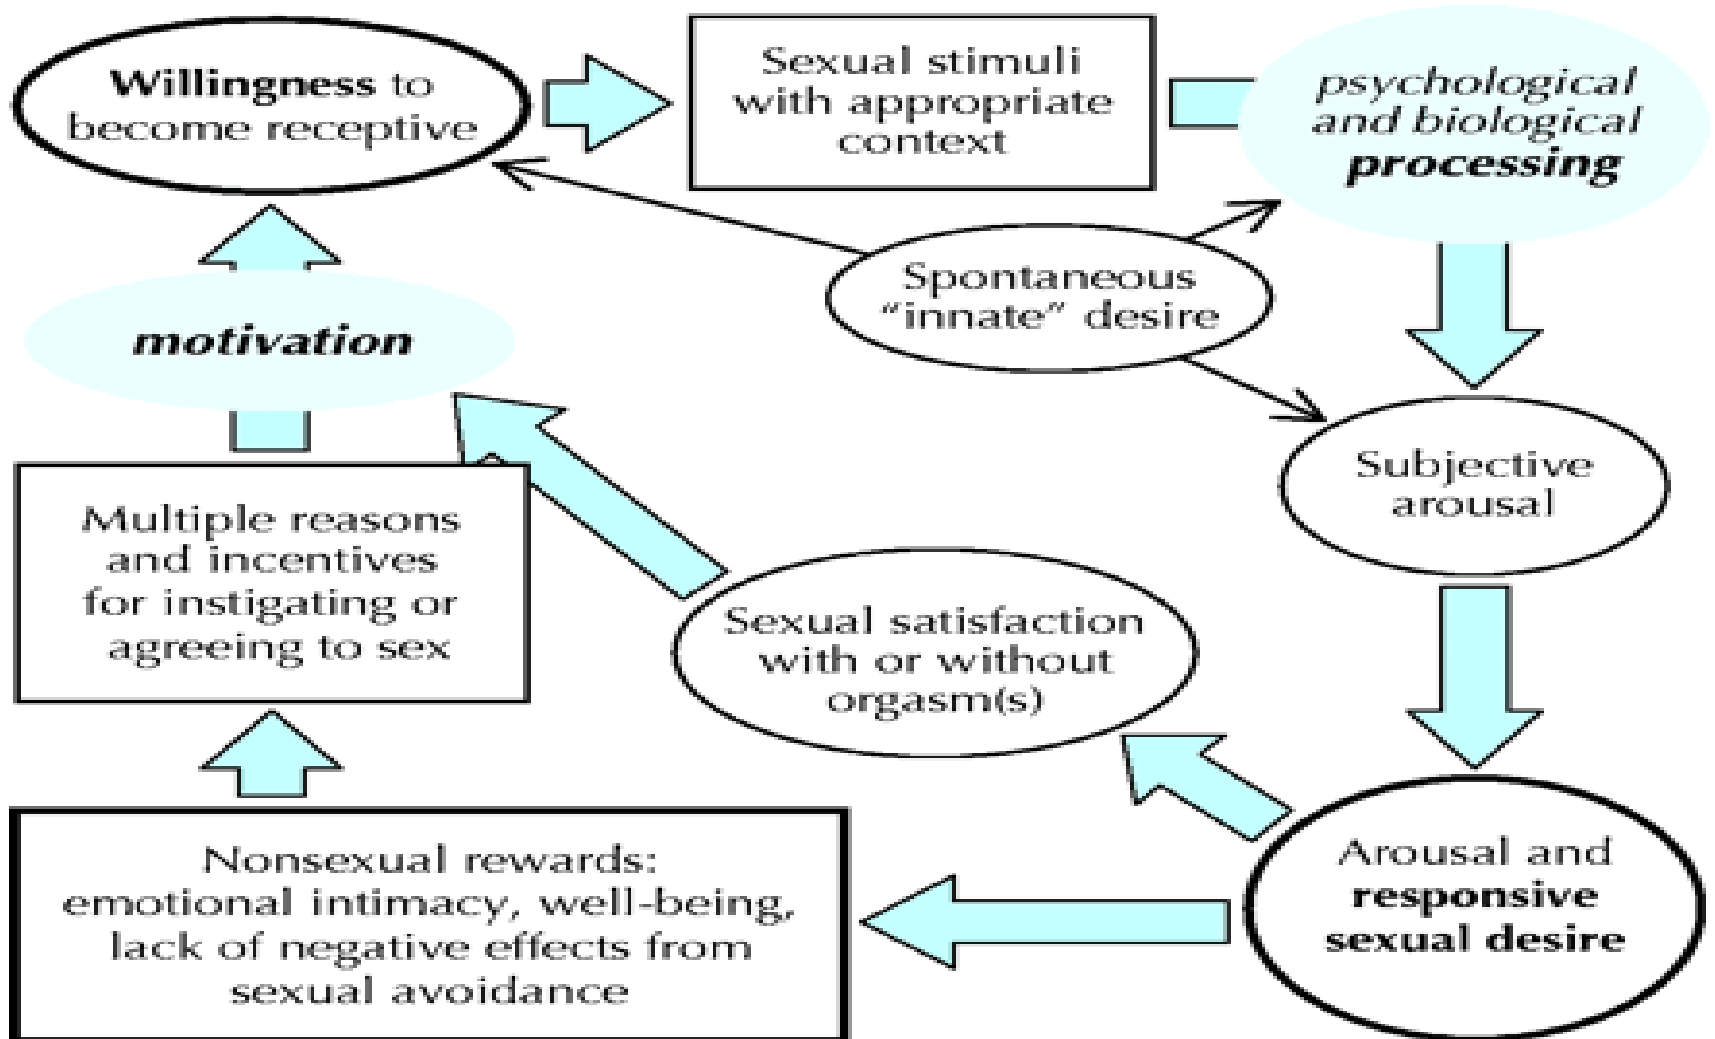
Willingness to become receptive

Sexual stimuli with appropriate context

psychological and biological processing

Spontaneous "innate" desire

motivation

Subjective arousal

Multiple reasons and incentives for instigating or agreeing to sex

Sexual satisfaction with or without orgasm(s)

Arousal and responsive sexual desire

Nonsexual rewards: emotional intimacy, well-being, lack of negative effects from sexual avoidance